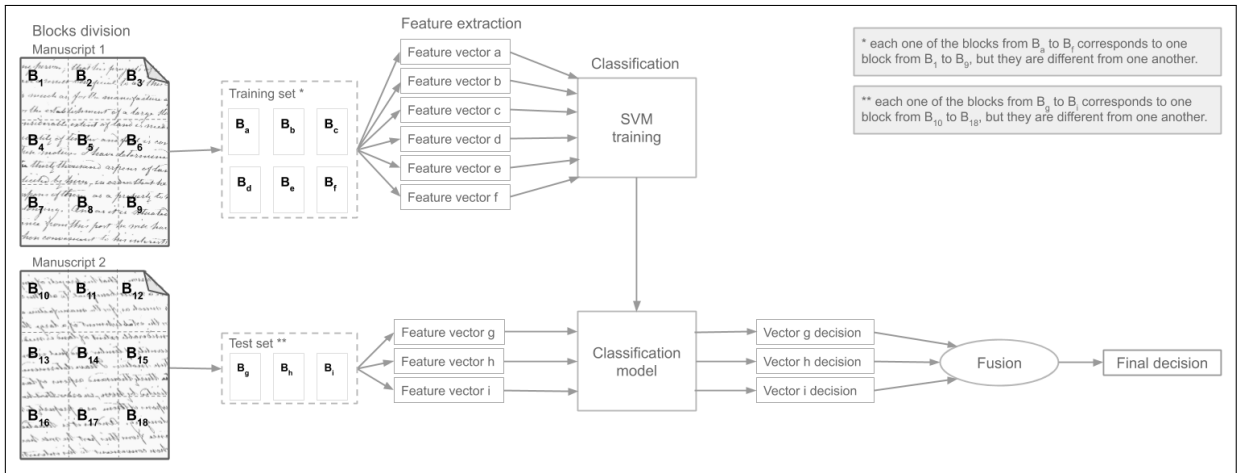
Blocks division

Manuscript 1

$B_1$ $B_2$ $B_3$
$B_4$ $B_5$ $B_6$
$B_7$ $B_8$ $B_9$

Training set *

$B_a$ $B_b$ $B_c$
$B_d$ $B_e$ $B_f$

Feature extraction

Feature vector a
Feature vector b
Feature vector c
Feature vector d
Feature vector e
Feature vector f

Classification

SVM training

* each one of the blocks from $B_a$ to $B_f$ corresponds to one block from $B_1$ to $B_9$, but they are different from one another.

** each one of the blocks from $B_g$ to $B_i$ corresponds to one block from $B_{10}$ to $B_{18}$, but they are different from one another.

Manuscript 2

$B_{10}$ $B_{11}$ $B_{12}$
$B_{13}$ $B_{14}$ $B_{15}$
$B_{16}$ $B_{17}$ $B_{18}$

Test set **

$B_g$ $B_h$ $B_i$

Feature vector g
Feature vector h
Feature vector i

Classification model

Vector g decision
Vector h decision
Vector i decision

Fusion

Final decision